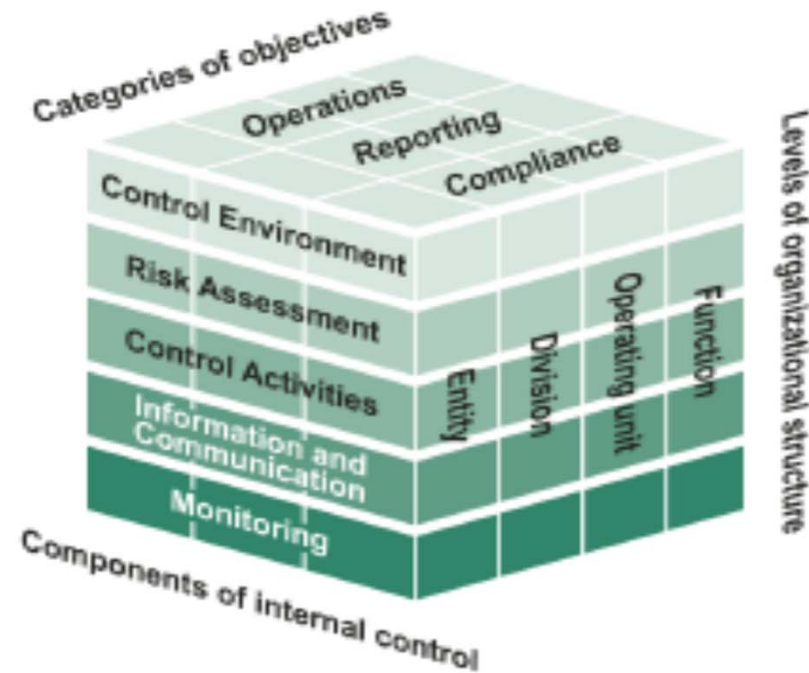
Categories of objectives

Operations
Reporting
Compliance

Levels of organizational structure

Control Environment
Risk Assessment
Control Activities
Information and Communication
Monitoring

Entity
Division
Operating unit
Function

Components of internal control